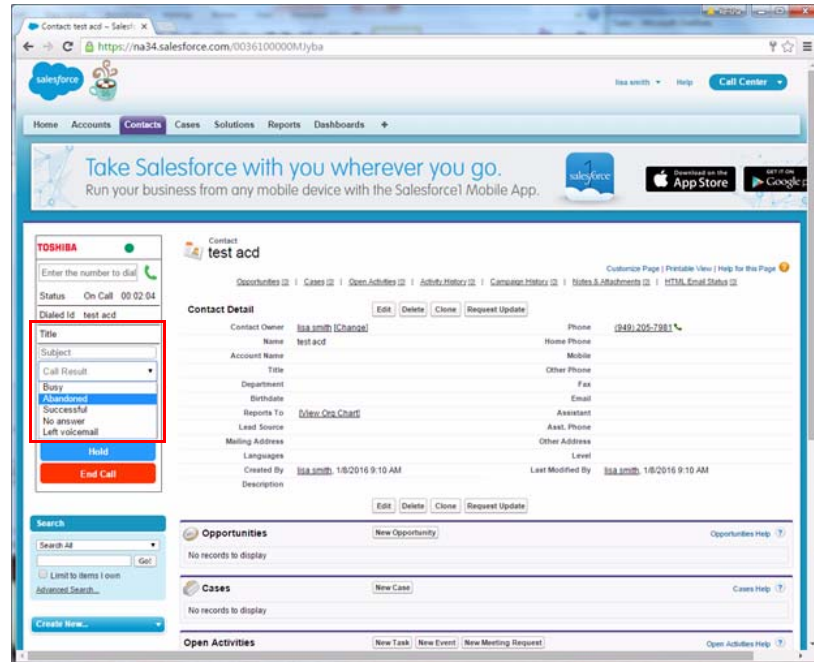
Contact: test acd ~ Salesf ×

https://na34.salesforce.com/0036100000MJyba

salesforce

lisa smith ▾ Help Call Center ▾

Home Accounts Contacts Cases Solutions Reports Dashboards +

Take Salesforce with you wherever you go.
Run your business from any mobile device with the Salesforce1 Mobile App.

salesforce

Download on the App Store

GET IT ON Google p

TOSHIBA

Enter the number to dial

Status On Call 00:02:04

Dialed Id test acd

Title

Subject

Call Result ▾

Busy
Abandoned
Successful
No answer
Left voicemail

Hold

End Call

Contact
test acd

Customize Page | Printable View | Help for this Page

Opportunities [0] | Cases [0] | Open Activities [0] | Activity History [0] | Campaign History [0] | Notes & Attachments [0] | HTML Email Status [0]

Contact Detail

Edit Delete Clone Request Update

| | | | |
|---|---|---|---|
| Contact Owner | lisa smith [Change] | Phone | (949) 205-7981 |
| Name | test acd | Home Phone | |
| Account Name | | Mobile | |
| Title | | Other Phone | |
| Department | | Fax | |
| Birthdate | | Email | |
| Reports To | [View Org Chart] | Assistant | |
| Lead Source | | Asst. Phone | |
| Mailing Address | | Other Address | |
| Languages | | Level | |
| Created By | lisa smith, 1/8/2016 9:10 AM | Last Modified By | lisa smith, 1/8/2016 9:10 AM |
| Description | | | |

Edit Delete Clone Request Update

Search

Search All ▾

Go!

Limit to items I own

Advanced Search...

Create New... ▾

Opportunities

New Opportunity

Opportunities Help

No records to display

Cases

New Case

Cases Help

No records to display

Open Activities

New Task New Event New Meeting Request

Open Activities Help